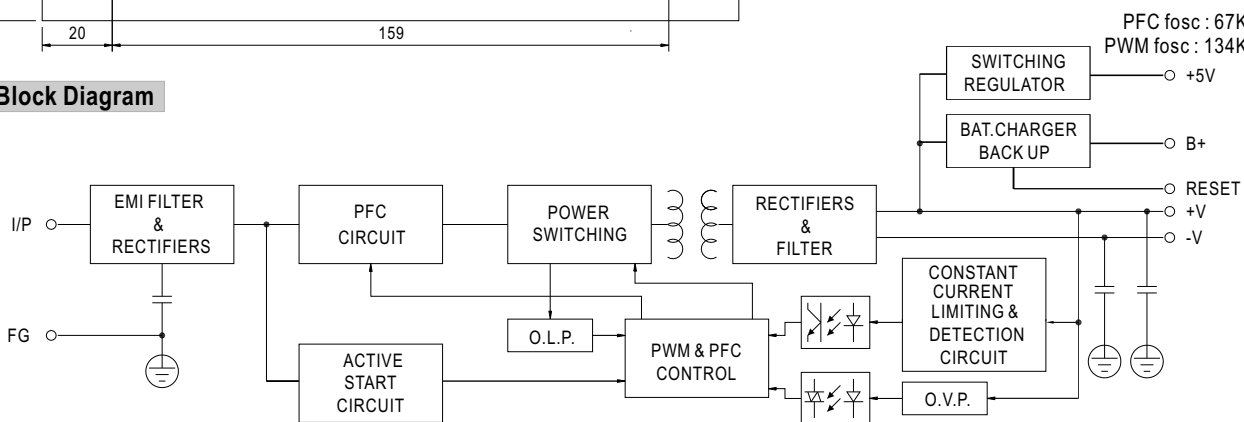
20

159

PFC fosc : 67K
PWM fosc : 134K

Block Diagram

SWITCHING REGULATOR

+5V

BAT.CHARGER BACK UP

B+

RESET

I/P

EMI FILTER & RECTIFIERS

PFC CIRCUIT

POWER SWITCHING

RECTIFIERS & FILTER

+V

-V

CONSTANT CURRENT LIMITING & DETECTION CIRCUIT

FG

O.L.P.

PWM & PFC CONTROL

ACTIVE START CIRCUIT

O.V.P.